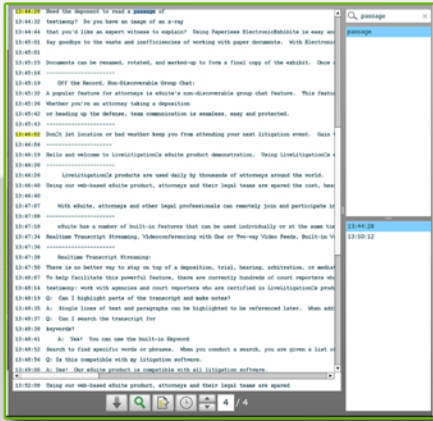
13:44:28 Need the deponent to read a passage of
13:44:33 testimony? Do you have an image of an x-ray
13:44:44 that you'd like an expert witness to explain? Using Paperless ElectronicExhibits is easy and
13:45:01 Say goodbye to the waste and inefficiencies of working with paper documents. With Electroni
13:45:13 Documents can be renamed, rotated, and marked-up to form a final copy of the exhibit. Once
13:45:14 --------------------
13:45:19 Off the Record, Non-Discoverable Group Chat:
13:45:23 A popular feature for attorneys is eSuite's non-discoverable group chat feature. This featu
13:45:34 Whether you're an attorney taking a deposition
13:45:35 or heading up the defense, team communication is seamless, easy and protected.
13:45:56 --------------------
13:46:02 Don't let location or bad weather keep you from attending your next litigation event. Gain
13:46:11 --------------------
13:46:19 Hello and welcome to LiveLitigation's eSuite product demonstration. Using LiveLitigation's
13:46:23 --------------------
13:46:28 LiveLitigation's products are used daily by thousands of attorneys around the world.
13:46:40 Using our web-based eSuite product, attorneys and their legal teams are spared the cost, hea
13:46:50 --------------------
13:46:55 With eSuite, attorneys and other legal professionals can remotely join and participate in
13:47:08 --------------------
13:47:12 eSuite has a number of built-in features that can be used individually or at the same ti
13:47:28 Realtime Transcript Streaming, Videoconferencing with One or Two-way Video Feeds, Built-in V
13:47:36 --------------------
13:47:44 Realtime Transcript Streaming:
13:47:50 There is no better way to stay on top of a deposition, trial, hearing, arbitration, or media
13:48:07 To help facilitate this powerful feature, there are currently hundreds of court reporters wh
13:48:14 realtime; work with agencies and court reporters who are certified in LiveLitigation's produ
13:48:19 Q: Can I highlight parts of the transcript and make notes?
13:48:25 A: Single lines of text and paragraphs can be highlighted to be referenced later. When addi
13:48:27 Q: Can I search the transcript for
13:48:29 keywords?
13:48:31 A: Yes! You can use the built-in Keyword
13:48:37 Search to find specific words or phrases. When you conduct a search, you are given a list o
13:48:50 Q: Is this compatible with my litigation software.
13:48:53 A: Yes! Our eSuite product is compatible with all litigation software.
13:52:59 Using our web-based eSuite product, attorneys and their legal teams are spared
passage
passage
13:44:28
13:50:12
4 / 4